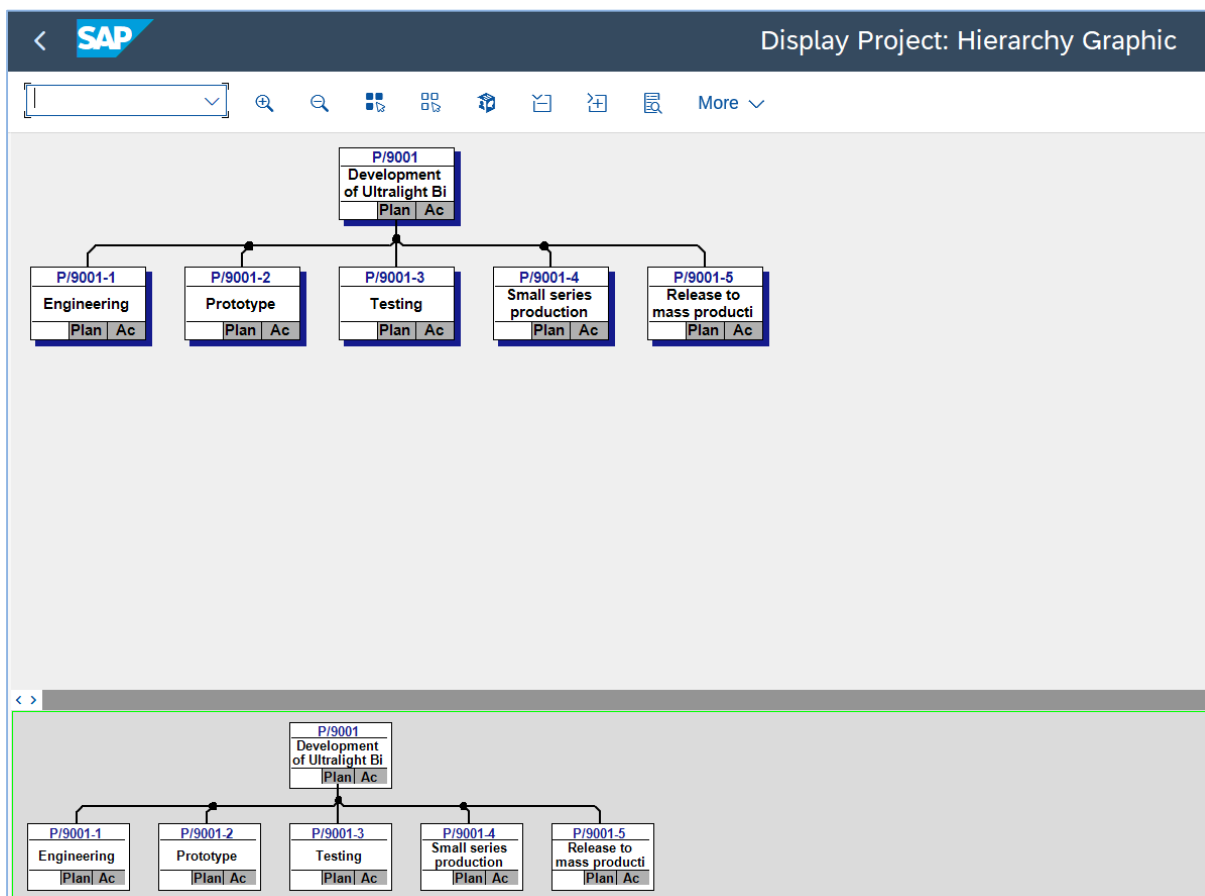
SAP

Display Project: Hierarchy Graphic

More

P/9001
Development of Ultralight Bi
Plan | Ac

P/9001-1
Engineering
Plan | Ac

P/9001-2
Prototype
Plan | Ac

P/9001-3
Testing
Plan | Ac

P/9001-4
Small series production
Plan | Ac

P/9001-5
Release to mass producti
Plan | Ac

P/9001
Development of Ultralight Bi
Plan | Ac

P/9001-1
Engineering
Plan | Ac

P/9001-2
Prototype
Plan | Ac

P/9001-3
Testing
Plan | Ac

P/9001-4
Small series production
Plan | Ac

P/9001-5
Release to mass producti
Plan | Ac